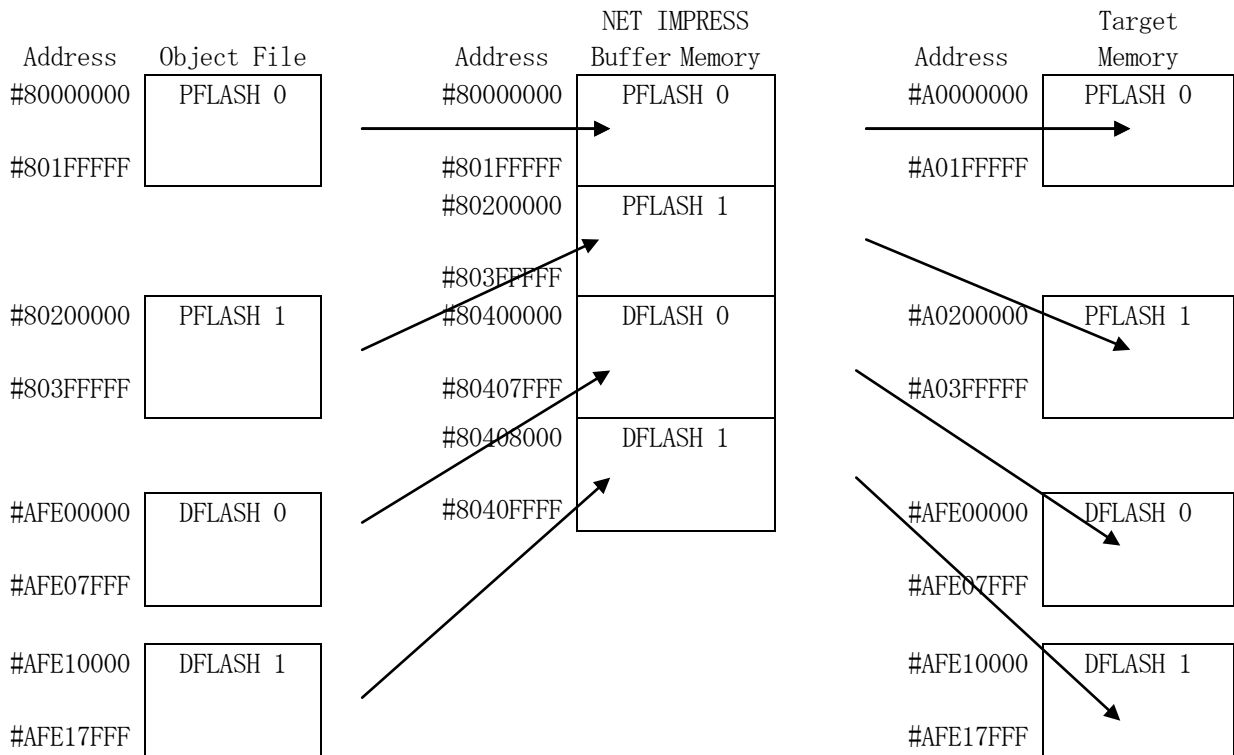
Address Object File

#80000000 PFLASH 0

#801FFFFF

#80200000 PFLASH 1

#803FFFFF

#AFE00000 DFLASH 0

#AFE07FFF

#AFE10000 DFLASH 1

#AFE17FFF

NET IMPRESS
Address Buffer Memory

#80000000 PFLASH 0

#801FFFFF

#80200000 PFLASH 1

#803FFFFF

#80400000 DFLASH 0

#80407FFF

#80408000 DFLASH 1

#8040FFFF

Target
Address Memory

#A0000000 PFLASH 0

#A01FFFFF

#A0200000 PFLASH 1

#A03FFFFF

#AFE00000 DFLASH 0

#AFE07FFF

#AFE10000 DFLASH 1

#AFE17FFF